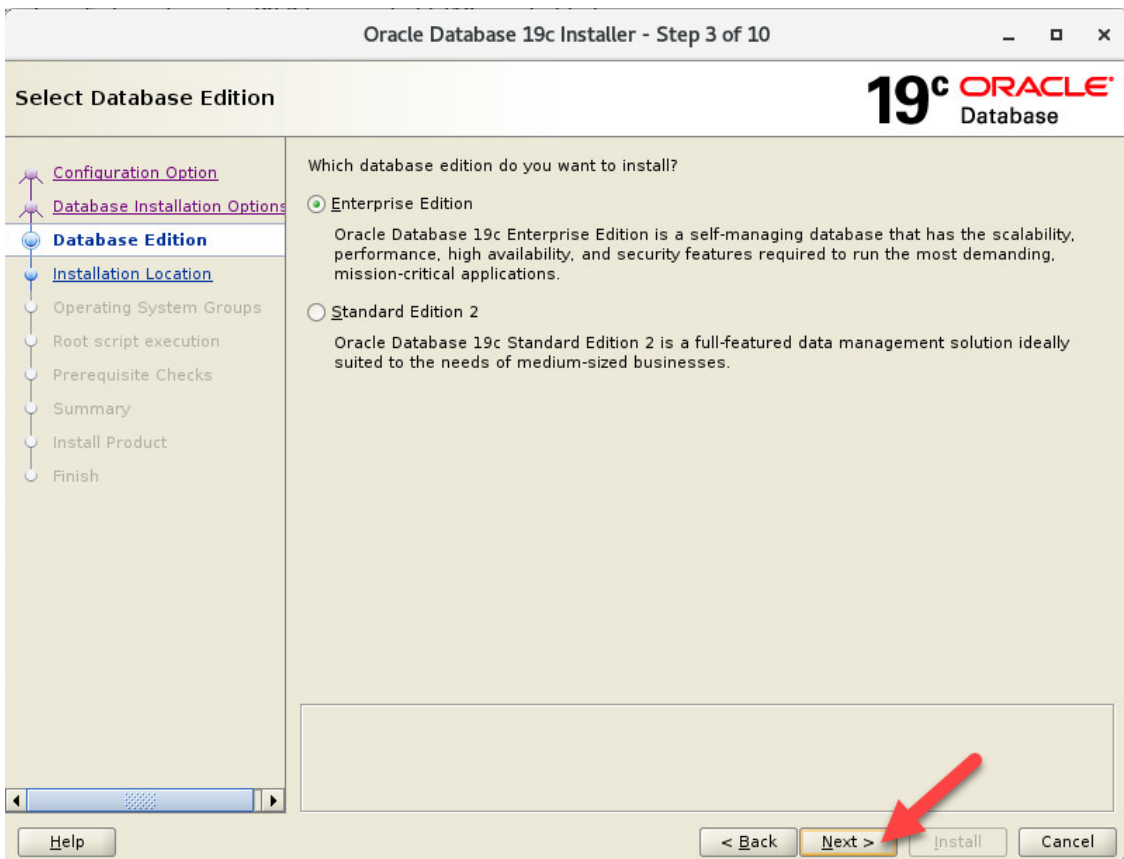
Oracle Database 19c Installer - Step 3 of 10

Select Database Edition

19c ORACLE Database

Configuration Option
Database Installation Options
Database Edition
Installation Location
Operating System Groups
Root script execution
Prerequisite Checks
Summary
Install Product
Finish

Which database edition do you want to install?

Enterprise Edition

Oracle Database 19c Enterprise Edition is a self-managing database that has the scalability, performance, high availability, and security features required to run the most demanding, mission-critical applications.

Standard Edition 2

Oracle Database 19c Standard Edition 2 is a full-featured data management solution ideally suited to the needs of medium-sized businesses.

Help

< Back

Next >

Install

Cancel